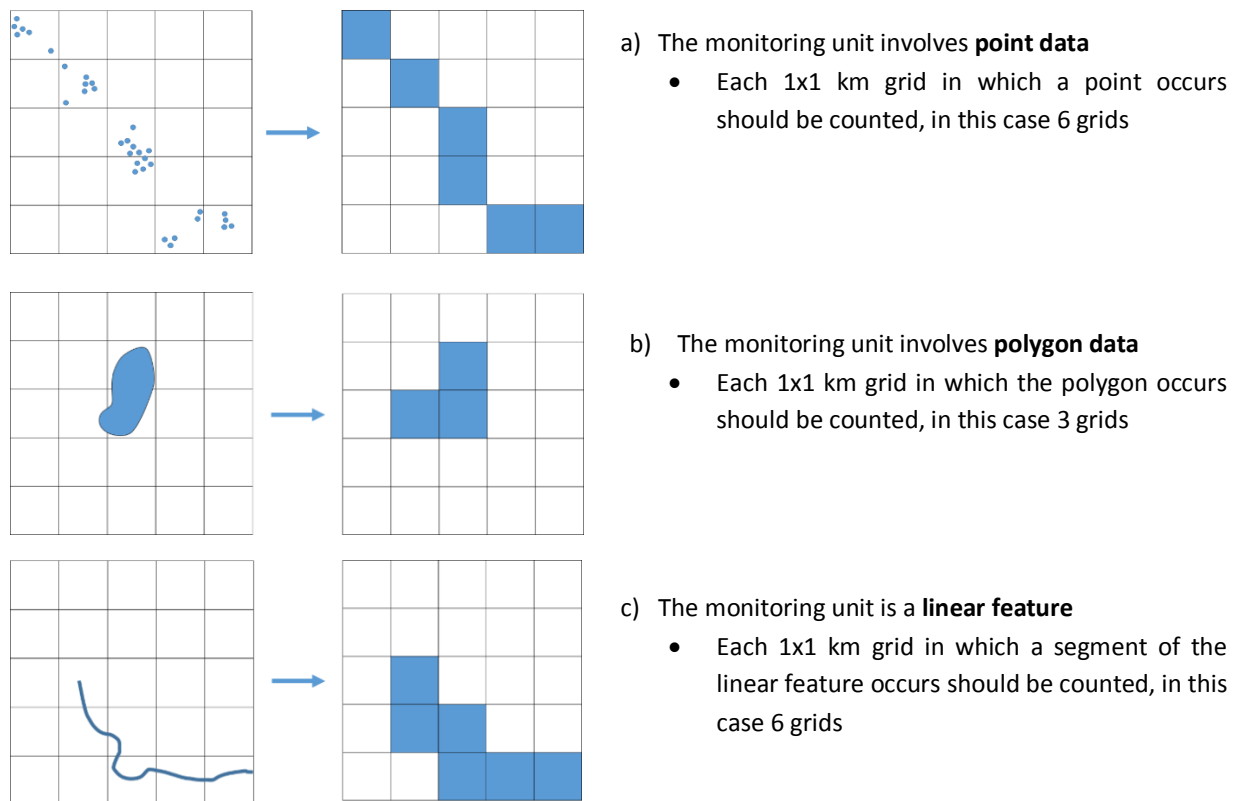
a) The monitoring unit involves **point data**

- Each 1x1 km grid in which a point occurs should be counted, in this case 6 grids

b) The monitoring unit involves **polygon data**

- Each 1x1 km grid in which the polygon occurs should be counted, in this case 3 grids

c) The monitoring unit is a **linear feature**

- Each 1x1 km grid in which a segment of the linear feature occurs should be counted, in this case 6 grids